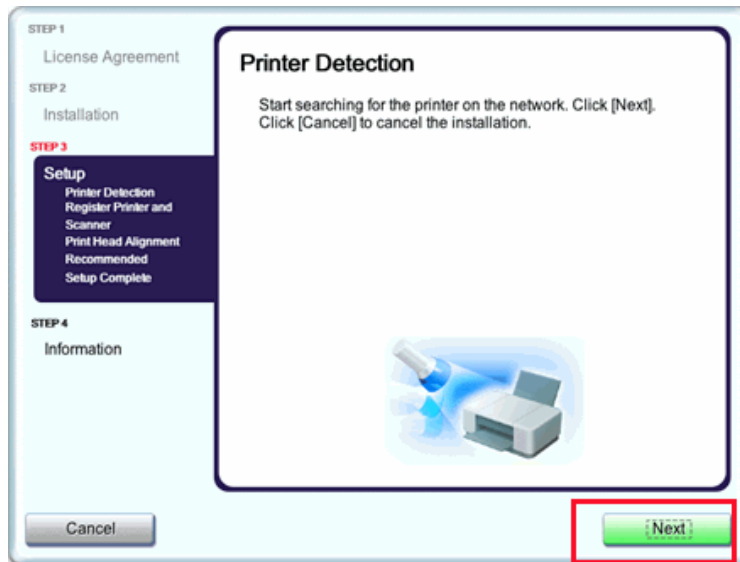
STEP 1
License Agreement
STEP 2
Installation
STEP 3
Setup
Printer Detection
Register Printer and Scanner
Print Head Alignment Recommended
Setup Complete
STEP 4
Information

Printer Detection

Start searching for the printer on the network. Click [Next]. Click [Cancel] to cancel the installation.

Cancel

Next